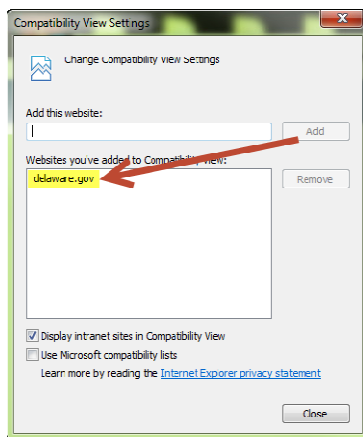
Compatibility View Settings

Change Compatibility View Settings

Add this website:

Add

Websites you've added to Compatibility View:

delaware.gov

Remove

Display intranet sites in Compatibility View

Use Microsoft compatibility lists

Learn more by reading the Internet Explorer privacy statement

Close